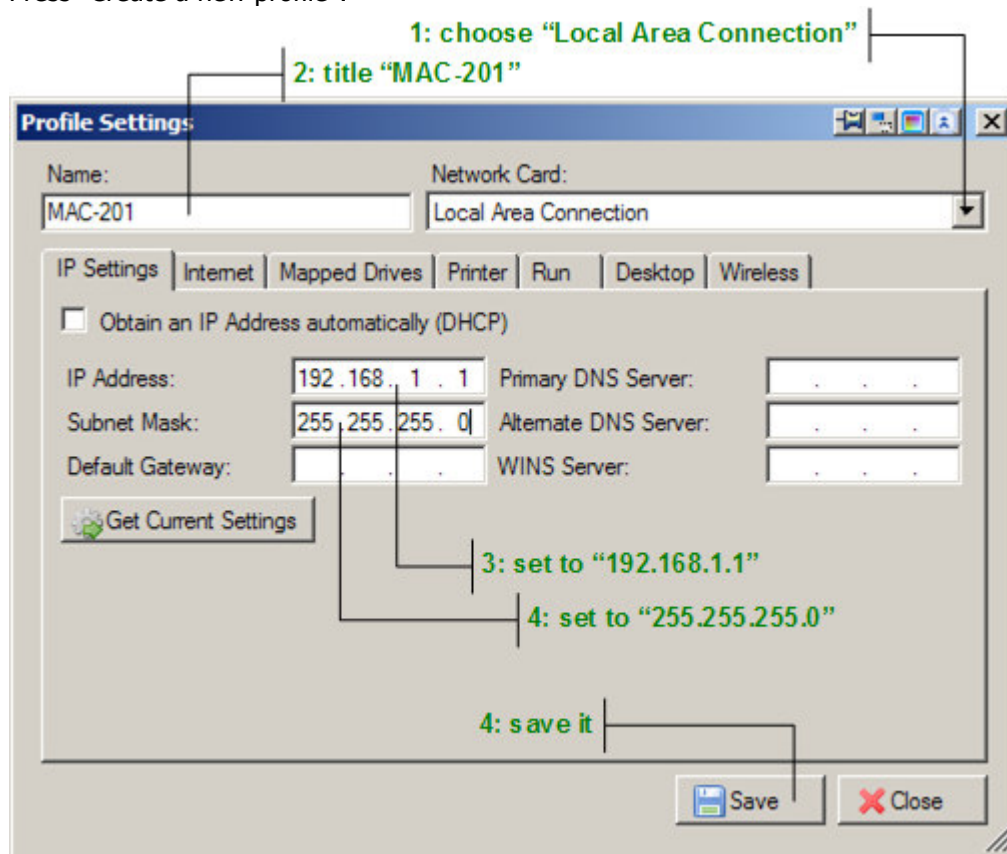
1: choose “Local Area Connection”

2: title “MAC-201”

Profile Settings

Name:
MAC-201

Network Card:
Local Area Connection

IP Settings | Internet | Mapped Drives | Printer | Run | Desktop | Wireless

Obtain an IP Address automatically (DHCP)

IP Address: 192 . 168 . 1 . 1
Subnet Mask: 255 . 255 . 255 . 0
Default Gateway: . . .

Primary DNS Server: . . .
Alternate DNS Server: . . .
WINS Server: . . .

Get Current Settings

3: set to “192.168.1.1”

4: set to “255.255.255.0”

4: save it

Save

Close